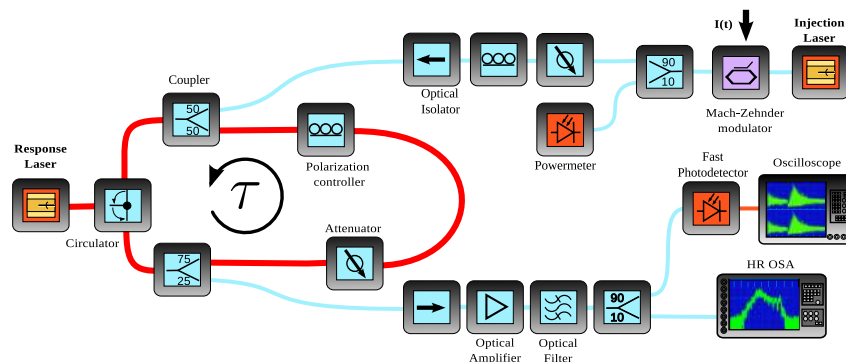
I(t)

Injection Laser

90
10

Mach-Zehnder modulator

Optical Isolator

Powermeter

Coupler

50
50

Polarization controller

Response Laser

Circulator

$\tau$

Fast Photodetector

Oscilloscope

Attenuator

75
25

HR OSA

90
10

Optical Amplifier

Optical Filter